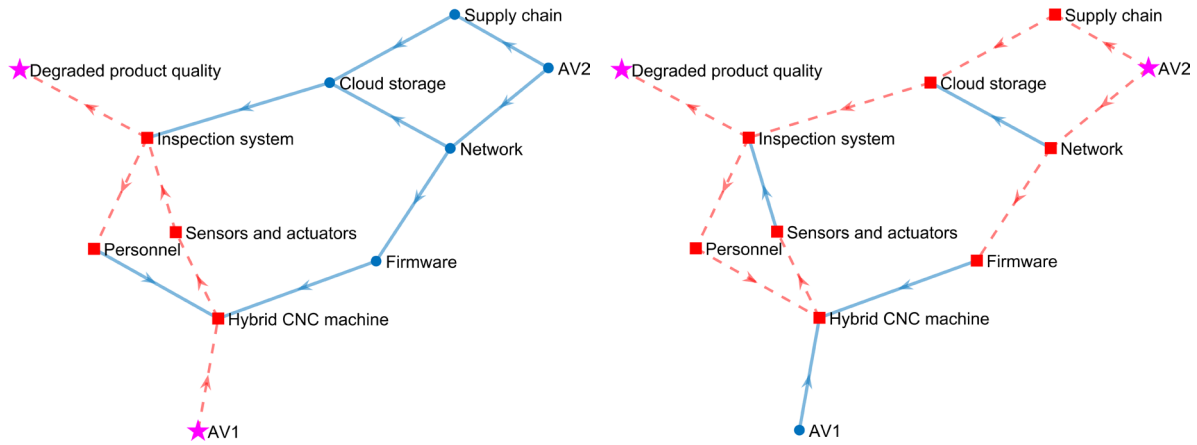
Supply chain
AV2
Degraded product quality
Cloud storage
Inspection system
Network
Sensors and actuators
Personnel
Firmware
Hybrid CNC machine
AV1

Supply chain
AV2
Degraded product quality
Cloud storage
Inspection system
Network
Sensors and actuators
Personnel
Firmware
Hybrid CNC machine
AV1